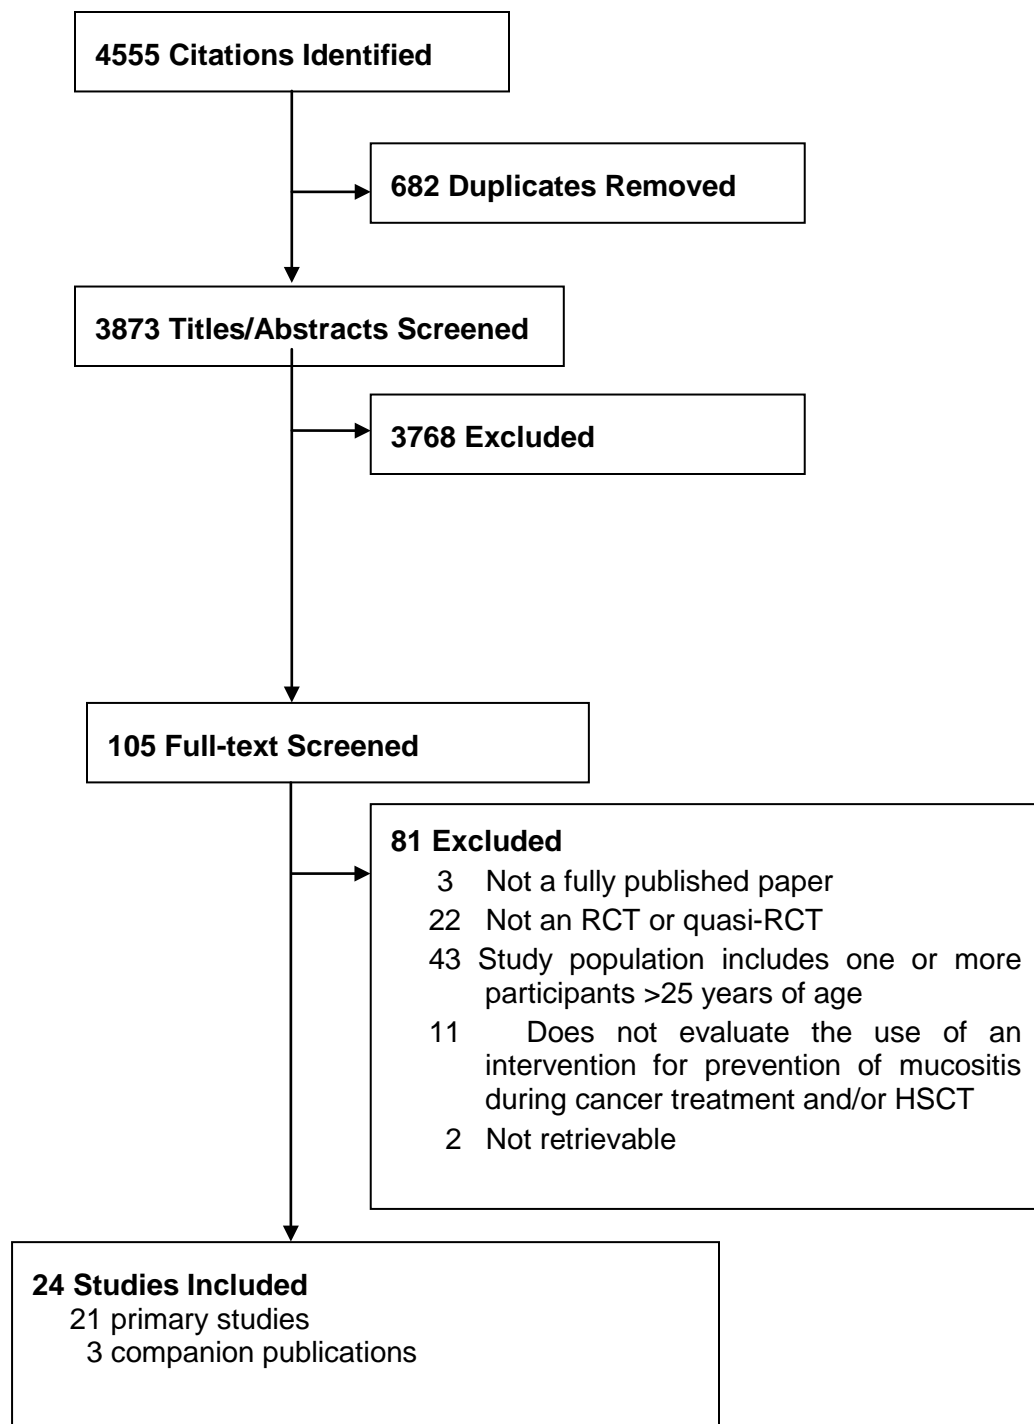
4555 Citations Identified

682 Duplicates Removed

3873 Titles/Abstracts Screened

3768 Excluded

105 Full-text Screened

81 Excluded
3 Not a fully published paper
22 Not an RCT or quasi-RCT
43 Study population includes one or more participants >25 years of age
11 Does not evaluate the use of an intervention for prevention of mucositis during cancer treatment and/or HSCT
2 Not retrievable

24 Studies Included
21 primary studies
3 companion publications